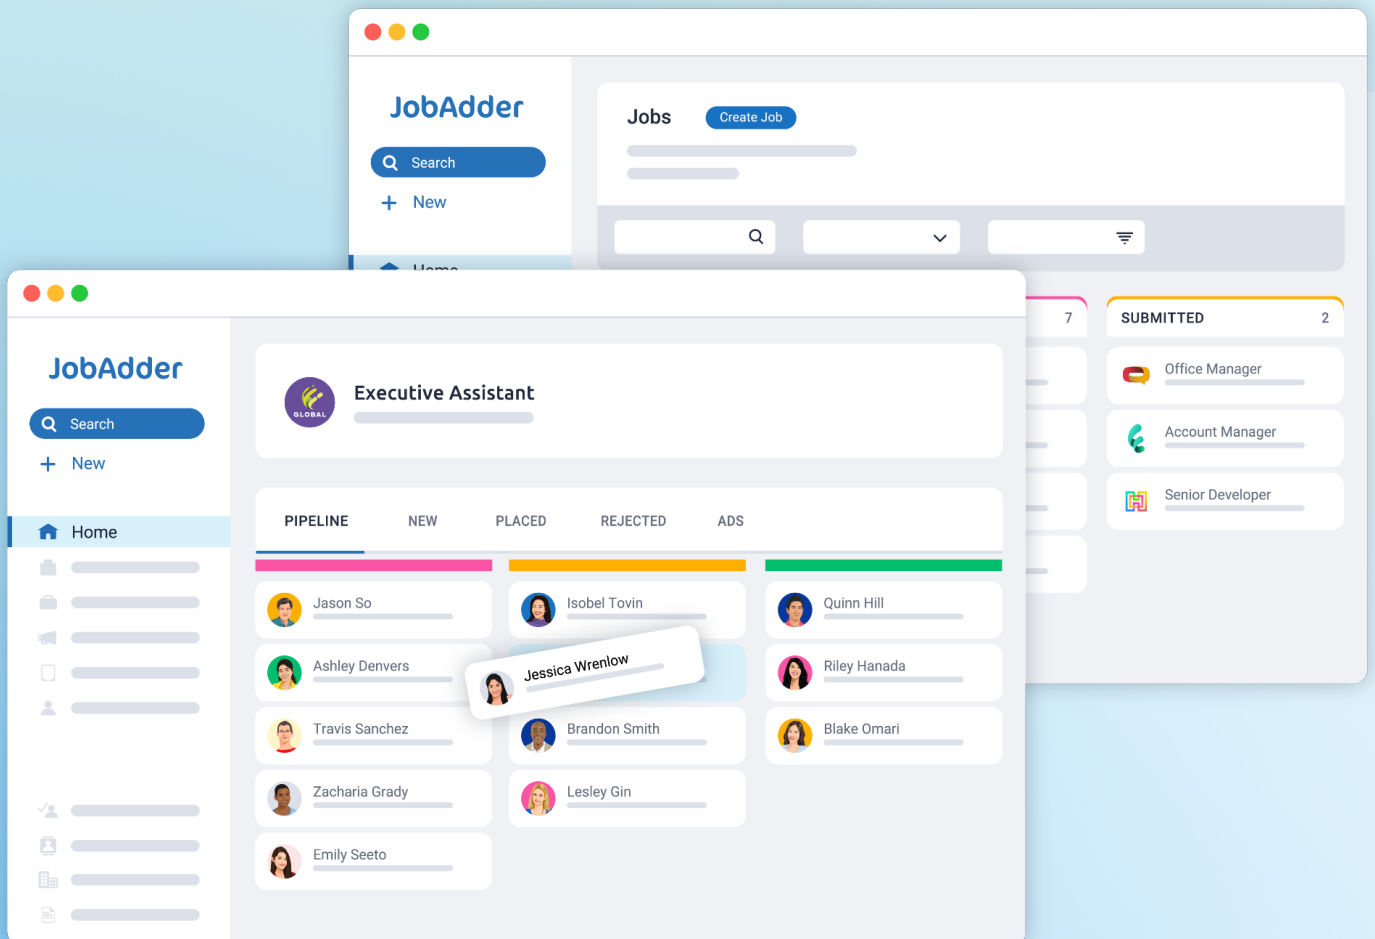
JobAdder

Search

New

Jobs

Create Job

7

SUBMITTED 2

Office Manager

Account Manager

Senior Developer

JobAdder

Search

New

Home

GLOBAL

Executive Assistant

PIPELINE NEW PLACED REJECTED ADS

Jason So

Ashley Denvers

Travis Sanchez

Zacharia Grady

Emily Seeto

Isobel Tovin

Jessica Wrenlow

Brandon Smith

Lesley Gin

Quinn Hill

Riley Hanada

Blake Omari